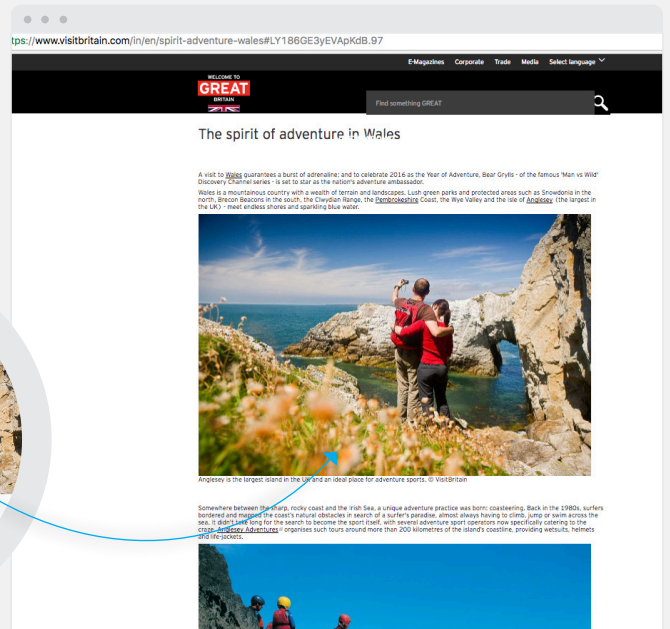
tps://www.visitbritain.com/in/en/spirit-adventure-wales#LY186GE3yEVApKdB.97

E-Magazines Corporate Trade Media Select language

WELCOME TO GREAT BRITAIN

Find something GREAT

The spirit of adventure in Wales

A visit to Wales guarantees a burst of adrenaline; and to celebrate 2016 as the Year of Adventure, Bear Grylls - of the famous 'Man vs Wild' Discovery Channel series - is set to star as the nation's adventure ambassador.

Wales is a mountainous country with a wealth of terrain and landscapes. Lush green parks and protected areas such as Snowdonia in the north, Brecon Beacons in the south, the Clwydian Range, the Pembrokeshire Coast, the Wye Valley and the isle of Anglesey (the largest in the UK) - meet endless shores and sparkling blue water.

Anglesey is the largest island in the UK and an ideal place for adventure sports. © VisitBritain

Somewhere between the sharp, rocky coast and the Irish Sea, a unique adventure practice was born: coasteering. Back in the 1980s, surfers bordered and mapped the coast's natural obstacles in search of a surfer's paradise, almost always having to climb, jump or swim across the sea. It didn't take long for the search to become the sport itself, with several adventure sport operators now specifically catering to the craze. Anglesey Adventures organises such tours around more than 200 kilometres of the island's coastline, providing wetsuits, helmets and life-jackets.